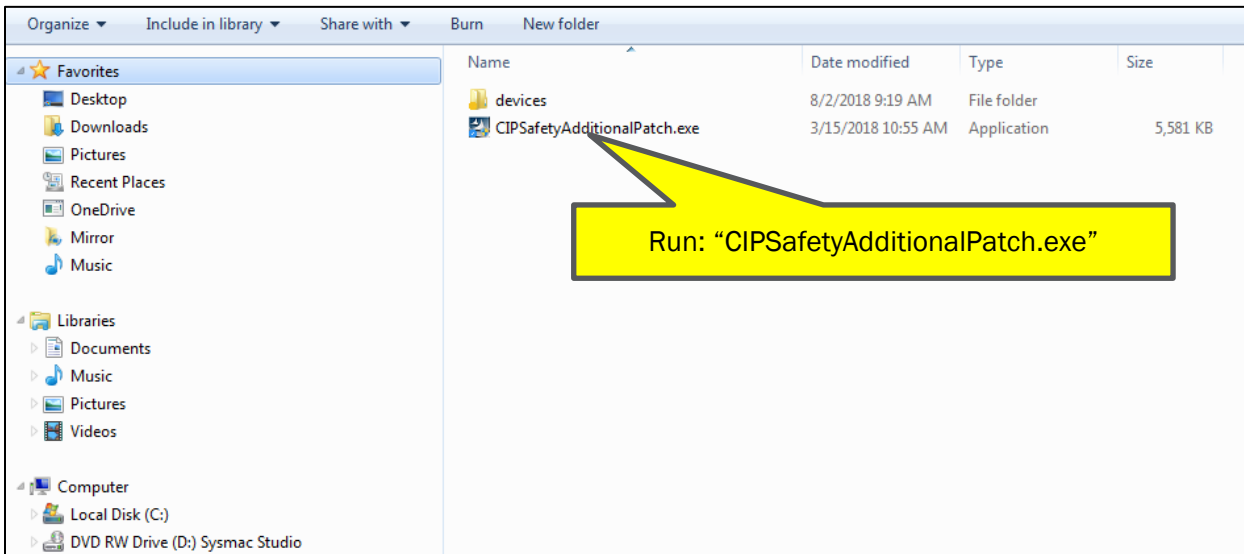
Organize ▾ Include in library ▾ Share with ▾ Burn New folder

Favorites
Desktop
Downloads
Pictures
Recent Places
OneDrive
Mirror
Music

Libraries
Documents
Music
Pictures
Videos

Computer
Local Disk (C:)
DVD RW Drive (D:) Sysmac Studio

| Name | Date modified | Type | Size |
|---|---|---|---|
| devices | 8/2/2018 9:19 AM | File folder | |
| CIPSafetyAdditionalPatch.exe | 3/15/2018 10:55 AM | Application | 5,581 KB |

Run: “CIPSafetyAdditionalPatch.exe”